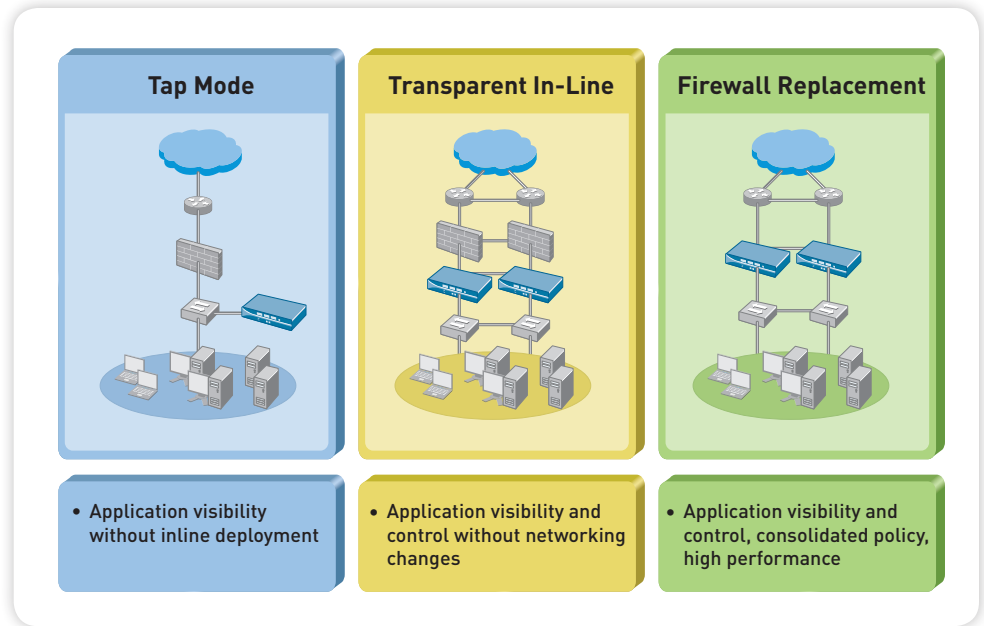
Tap Mode

• Application visibility without inline deployment

Transparent In-Line

• Application visibility and control without networking changes

Firewall Replacement

• Application visibility and control, consolidated policy, high performance